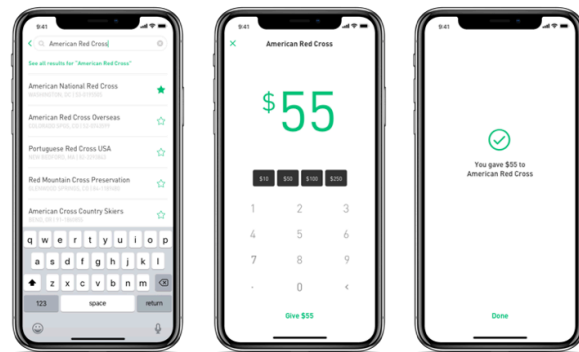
9:41

American Red Cross

See all results for "American Red Cross"

American National Red Cross
WASHINGTON, DC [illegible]

American Red Cross Overseas
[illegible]

Portuguese Red Cross USA
NEW BEDFORD, MA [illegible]

Red Mountain Cross Preservation
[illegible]

American Cross Country Skiers
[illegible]

q w e r t y u i o p
a s d f g h j k l
z x c v b n m
123 space return

9:41

American Red Cross

$55

$10 $50 $100 $250

1 2 3
4 5 6
7 8 9
. 0 <

Give $55

9:41

You gave $55 to American Red Cross

Done